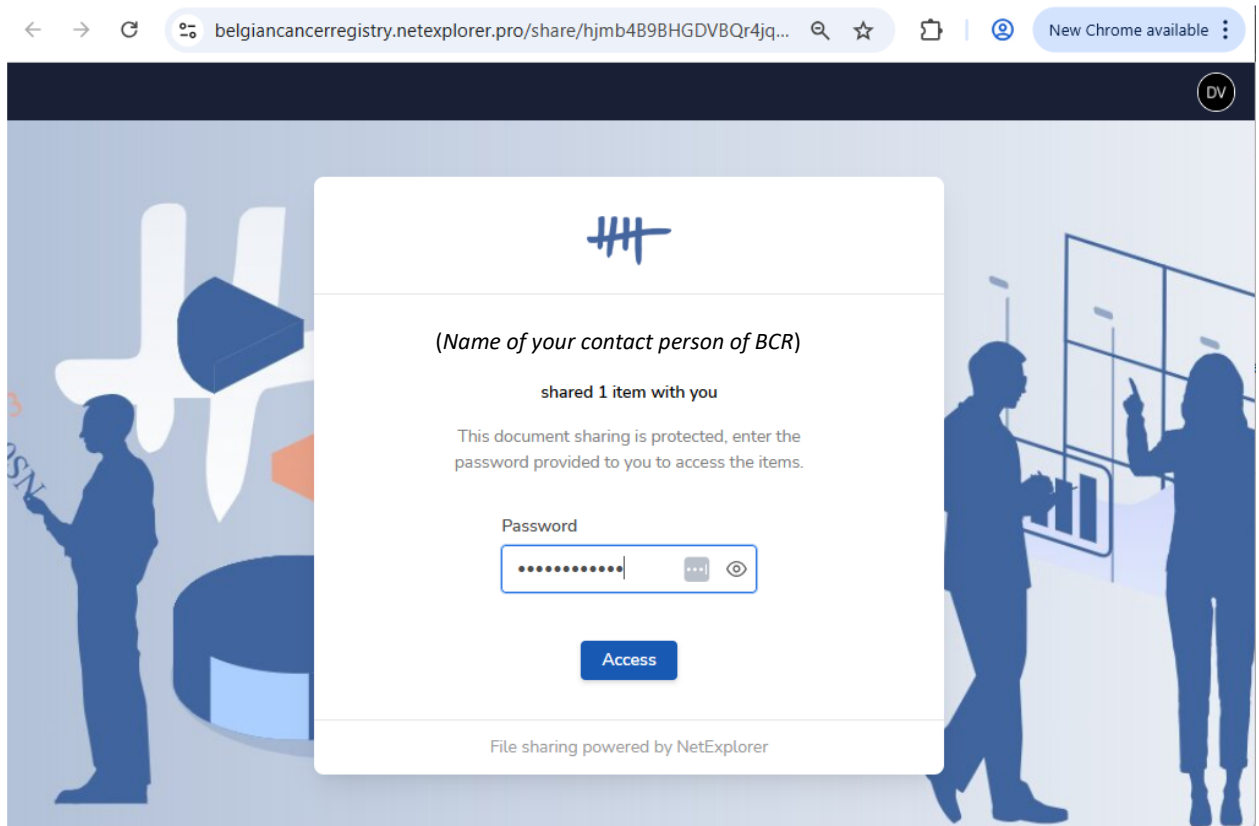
belgiancancerregistry.netexplorer.pro/share/hjmb4B9BHGDVBQr4jq...

New Chrome available

DV

(Name of your contact person of BCR)

shared 1 item with you

This document sharing is protected, enter the password provided to you to access the items.

Password

••••••••••••

Access

File sharing powered by NetExplorer